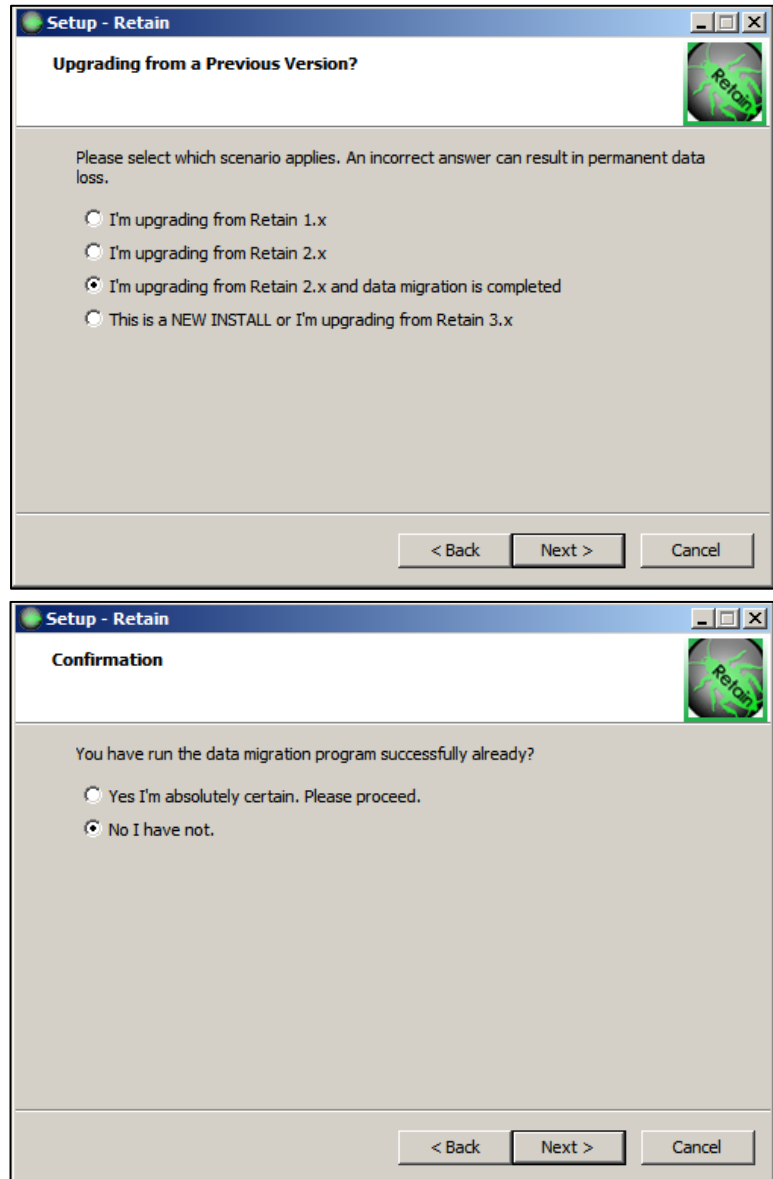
Setup - Retain

Upgrading from a Previous Version?

Retain

Please select which scenario applies. An incorrect answer can result in permanent data loss.

I'm upgrading from Retain 1.x

I'm upgrading from Retain 2.x

I'm upgrading from Retain 2.x and data migration is completed

This is a NEW INSTALL or I'm upgrading from Retain 3.x

< Back

Next >

Cancel

Setup - Retain

Confirmation

Retain

You have run the data migration program successfully already?

Yes I'm absolutely certain. Please proceed.

No I have not.

< Back

Next >

Cancel